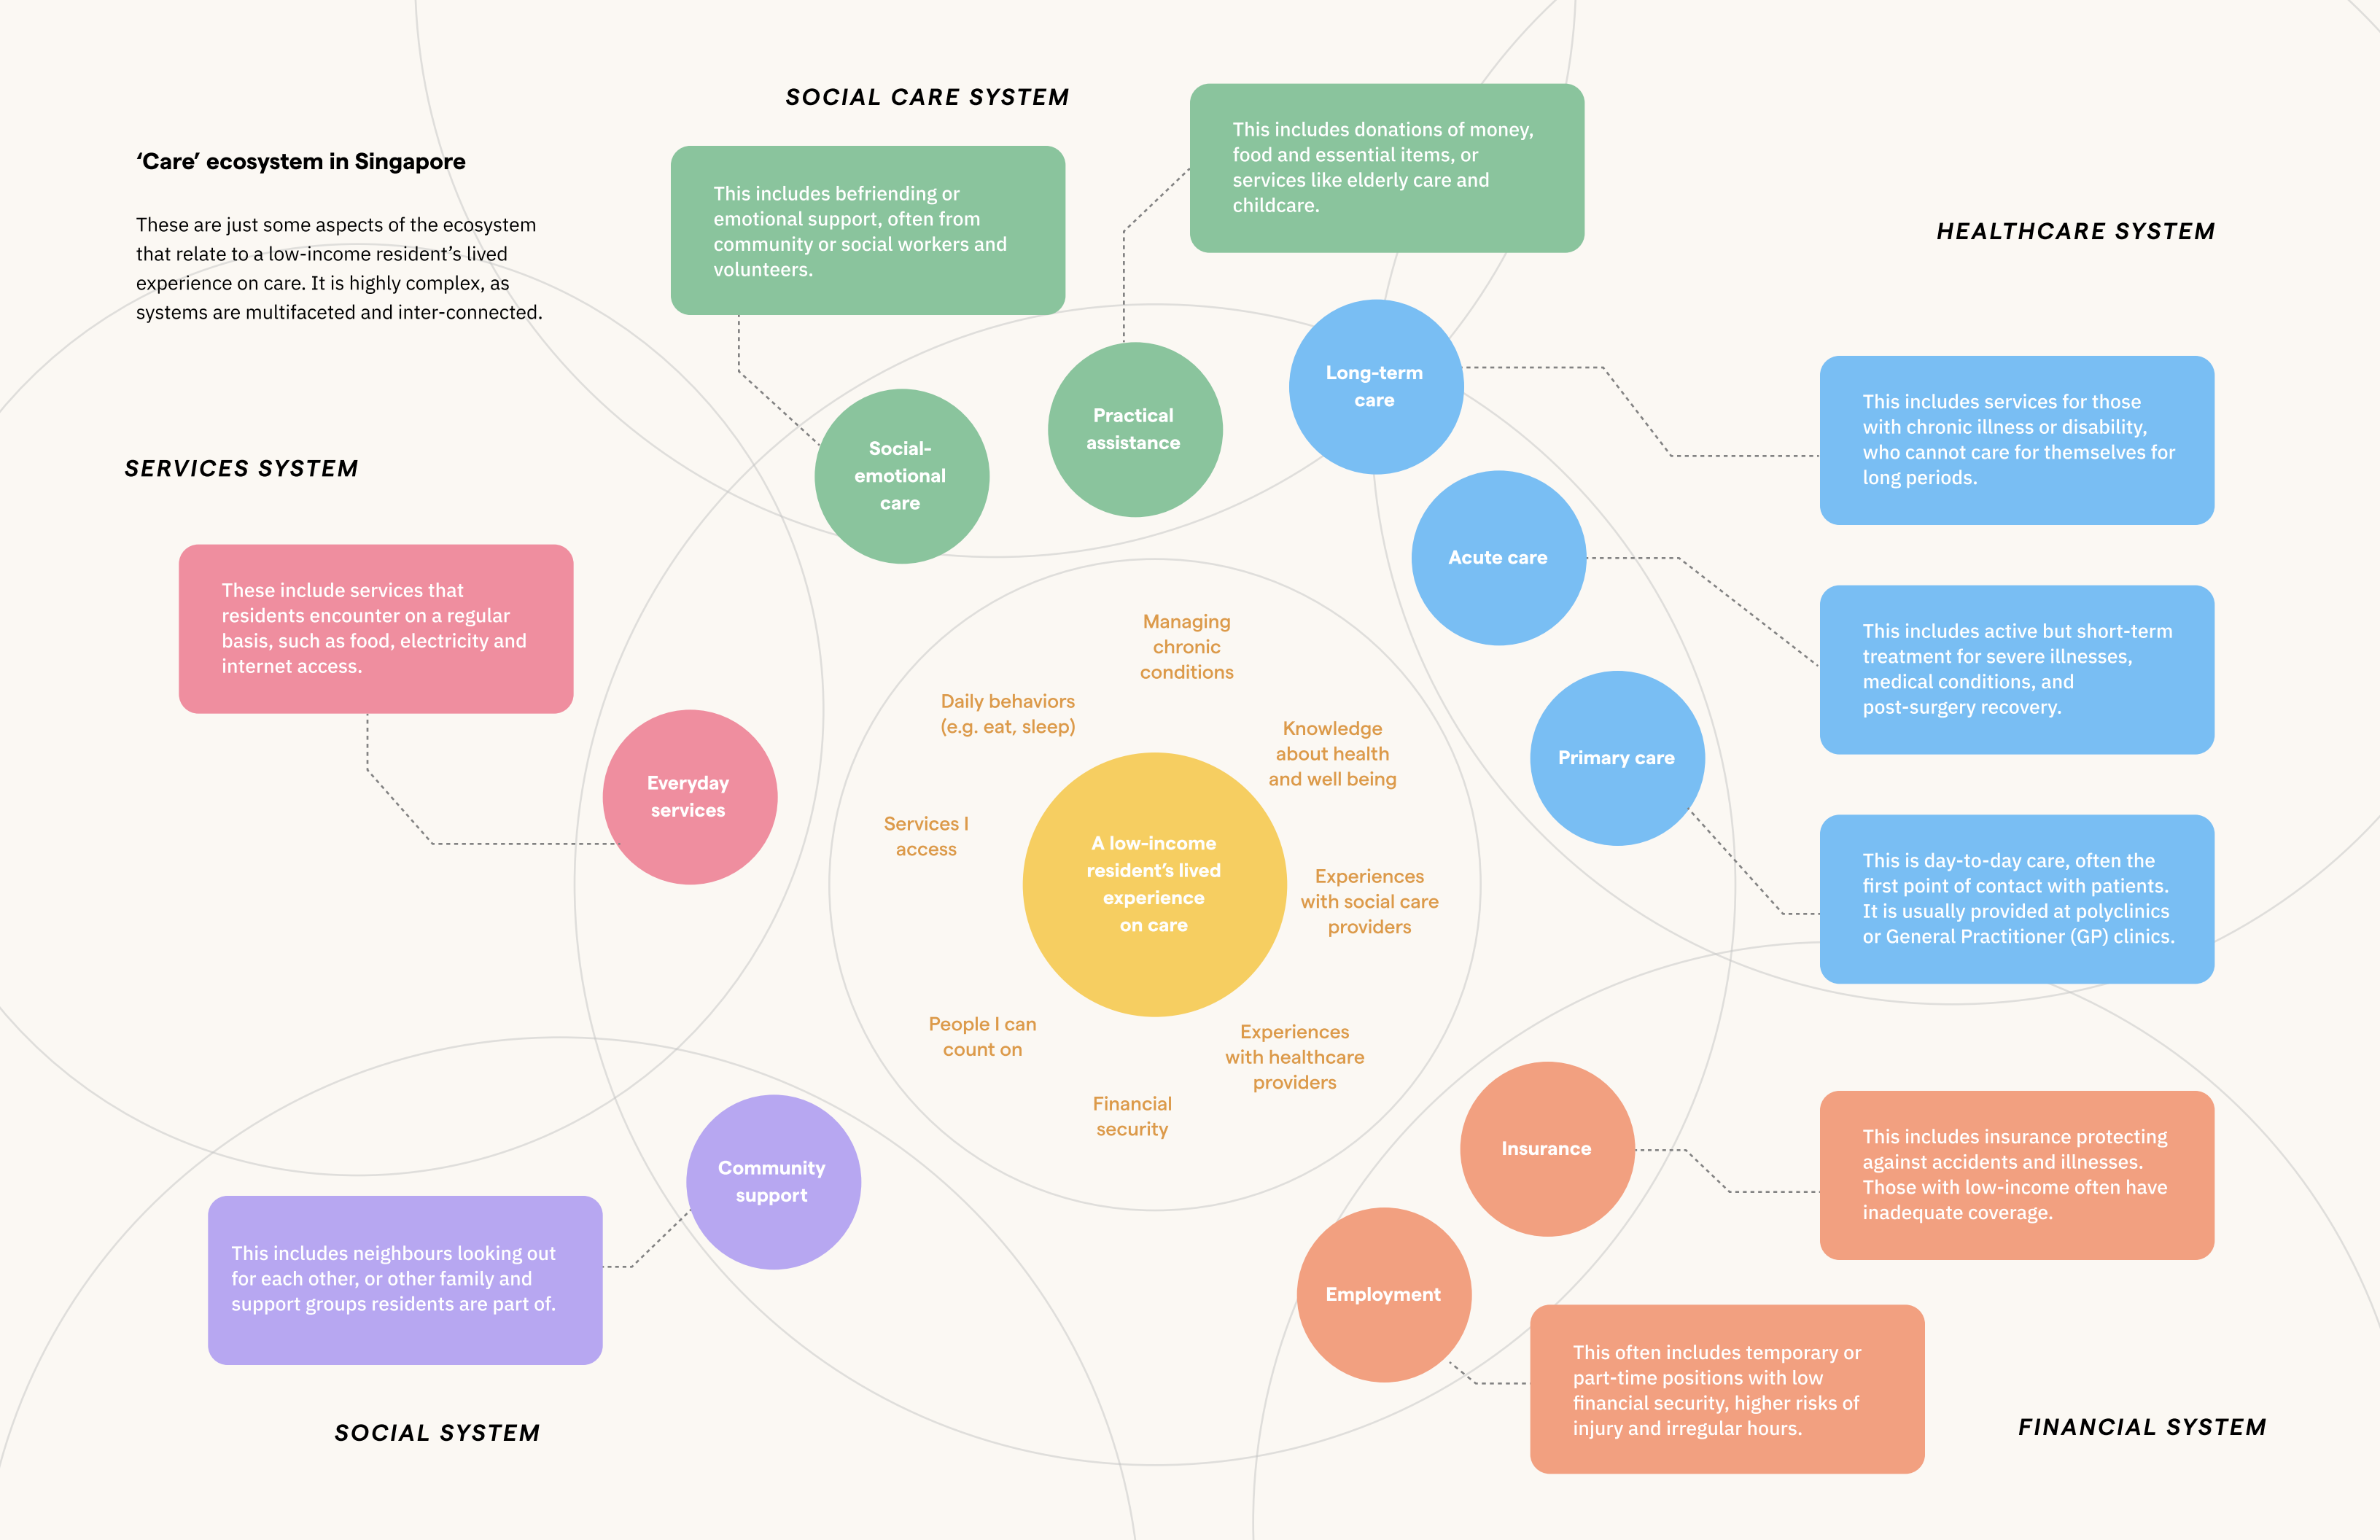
'Care' ecosystem in Singapore

These are just some aspects of the ecosystem that relate to a low-income resident's lived experience on care. It is highly complex, as systems are multifaceted and inter-connected.

SOCIAL CARE SYSTEM

This includes befriending or emotional support, often from community or social workers and volunteers.

This includes donations of money, food and essential items, or services like elderly care and childcare.

HEALTHCARE SYSTEM

Social-emotional care

Practical assistance

Long-term care

This includes services for those with chronic illness or disability, who cannot care for themselves for long periods.

SERVICES SYSTEM

These include services that residents encounter on a regular basis, such as food, electricity and internet access.

Acute care

This includes active but short-term treatment for severe illnesses, medical conditions, and post-surgery recovery.

Managing chronic conditions

Daily behaviors (e.g. eat, sleep)

Knowledge about health and well being

Primary care

Everyday services

Services I access

A low-income resident's lived experience on care

Experiences with social care providers

This is day-to-day care, often the first point of contact with patients. It is usually provided at polyclinics or General Practitioner (GP) clinics.

People I can count on

Experiences with healthcare providers

Financial security

Community support

Insurance

This includes insurance protecting against accidents and illnesses. Those with low-income often have inadequate coverage.

This includes neighbours looking out for each other, or other family and support groups residents are part of.

Employment

This often includes temporary or part-time positions with low financial security, higher risks of injury and irregular hours.

SOCIAL SYSTEM

FINANCIAL SYSTEM